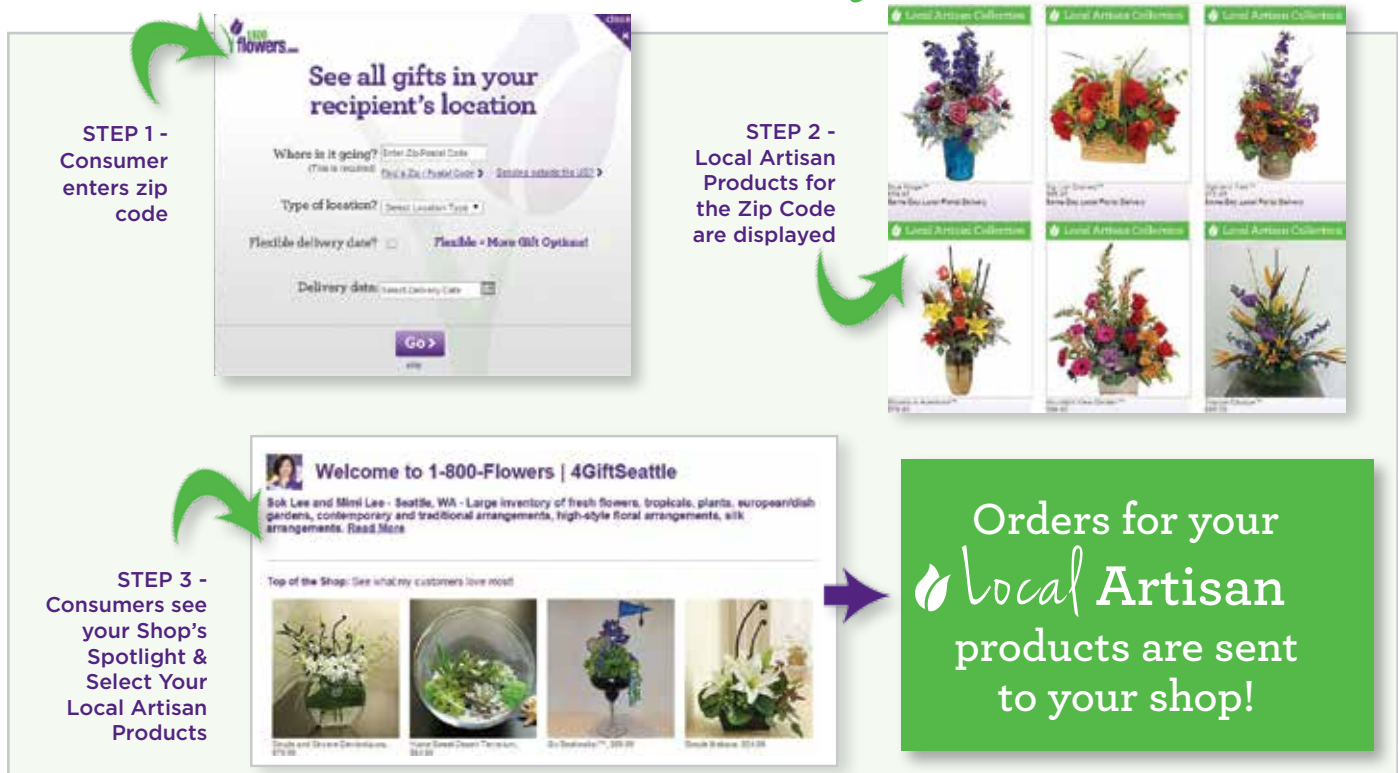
1800 flowers.com

close

See all gifts in your recipient's location

STEP 1 - Consumer enters zip code

Where is it going? Enter Zip/Postal Code
(This is required) Find a Zip / Postal Code › Sending outside the US? ›

Type of location? Select Location Type

Flexible delivery date? Flexible = More Gift Options!

Delivery date: Select Delivery Date

Go ›

STEP 2 - Local Artisan Products for the Zip Code are displayed

Local Artisan Collection

Local Artisan Collection

Local Artisan Collection

Local Artisan Collection

Local Artisan Collection

Local Artisan Collection

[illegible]

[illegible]

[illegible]

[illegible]

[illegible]

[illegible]

Welcome to 1-800-Flowers | 4GiftSeattle

Sok Lee and Mimi Lee - Seattle, WA - Large inventory of fresh flowers, tropicals, plants, european/dish gardens, contemporary and traditional arrangements, high-style floral arrangements, silk arrangements. Read More

STEP 3 - Consumers see your Shop's Spotlight & Select Your Local Artisan Products

Top of the Shop: See what my customers love most!

Simple and Sincere Dendrobiums $79.99

Home Sweet Desert Terrarium $64.99

Go Seahawks!™ $59.99

Simple Embrace $54.99

Orders for your Local Artisan products are sent to your shop!